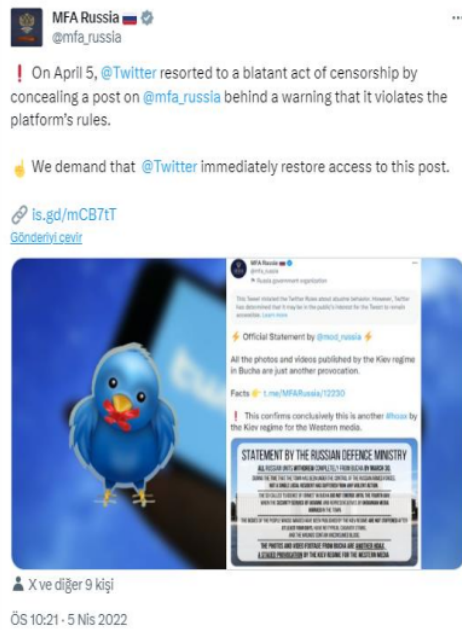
MFA Russia 🇷🇺
@mfa_russia

❗ On April 5, @Twitter resorted to a blatant act of censorship by concealing a post on @mfa_russia behind a warning that it violates the platform's rules.

☝ We demand that @Twitter immediately restore access to this post.

🔗 is.gd/mCB7tT
Gönderiyi çevir

MFA Russia
@mfa_russia
Russia government organization

This Tweet violated the Twitter Rules about abusive behavior. However, Twitter has determined that it may be in the public's interest for the Tweet to remain accessible. Learn more

⚡ Official Statement by @mod_russia ⚡

All the photos and videos published by the Kiev regime in Bucha are just another provocation.

Facts 👉 t.me/MFARussia/12230

❗ This confirms conclusively this is another #hoax by the Kiev regime for the Western media.

STATEMENT BY THE RUSSIAN DEFENCE MINISTRY
ALL RUSSIAN UNITS WITHDREW COMPLETELY FROM BUCHA BY MARCH 30
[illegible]
THE PHOTOS AND VIDEO FOOTAGE FROM BUCHA ARE ANOTHER HOAX, A STAGED PROVOCATION BY THE KIEV REGIME FOR THE WESTERN MEDIA

X ve diğer 9 kişi

ÖS 10:21 · 5 Nis 2022